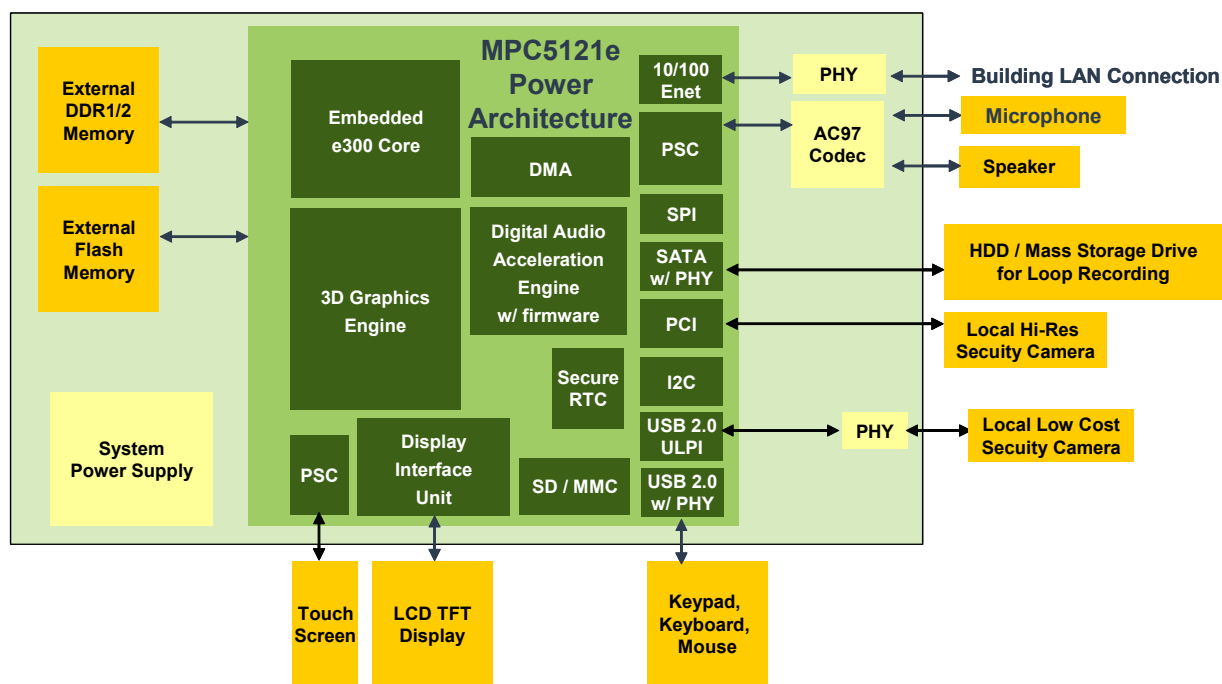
External DDR1/2 Memory

External Flash Memory

System Power Supply

MPC5121e Power Architecture

Embedded e300 Core

DMA

3D Graphics Engine

Digital Audio Acceleration Engine w/ firmware

Secure RTC

PSC

Display Interface Unit

SD / MMC

10/100 Enet

PSC

SPI

SATA w/ PHY

PCI

I2C

USB 2.0 ULPI

USB 2.0 w/ PHY

PHY

Building LAN Connection

AC97 Codec

Microphone

Speaker

HDD / Mass Storage Drive for Loop Recording

Local Hi-Res Secuity Camera

PHY

Local Low Cost Secuity Camera

Touch Screen

LCD TFT Display

Keypad, Keyboard, Mouse